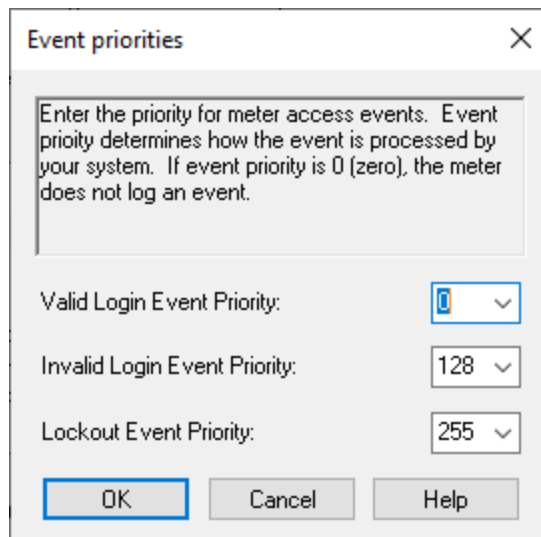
Event priorities

Enter the priority for meter access events. Event prioity determines how the event is processed by your system. If event priority is 0 (zero), the meter does not log an event.

Valid Login Event Priority: 0

Invalid Login Event Priority: 128

Lockout Event Priority: 255

OK Cancel Help